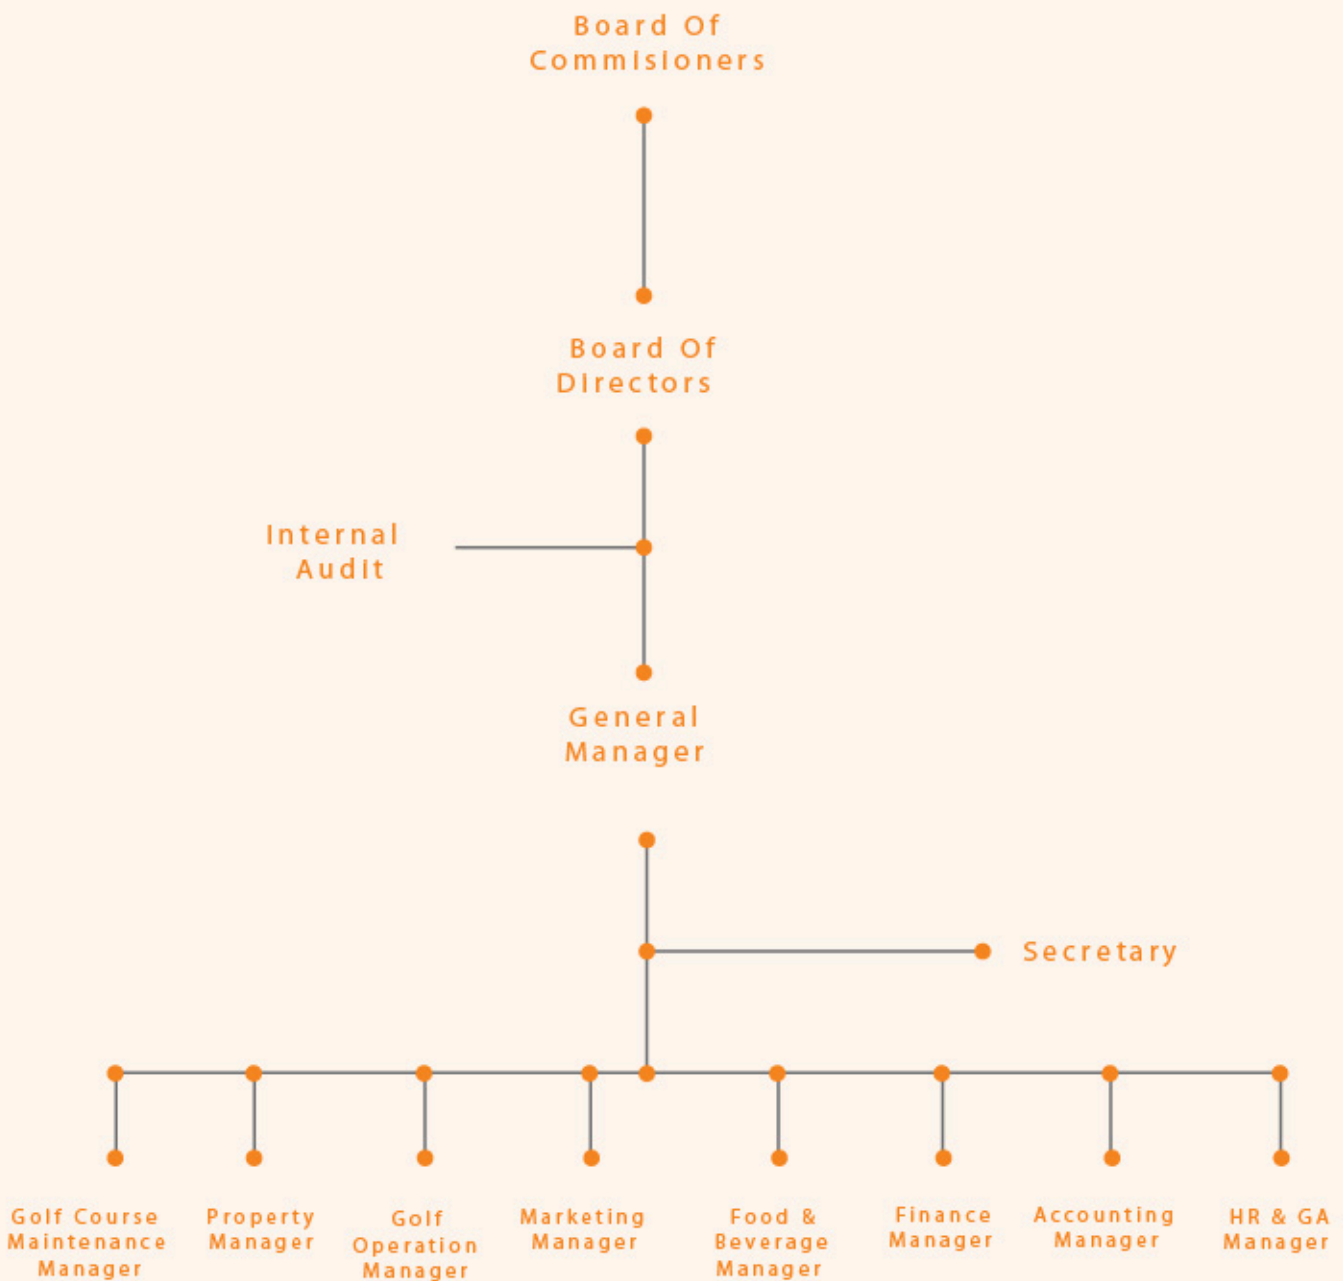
Board Of Commisioners

Board Of Directors

Internal Audit

General Manager

Secretary

Golf Course Maintenance Manager

Property Manager

Golf Operation Manager

Marketing Manager

Food & Beverage Manager

Finance Manager

Accounting Manager

HR & GA Manager